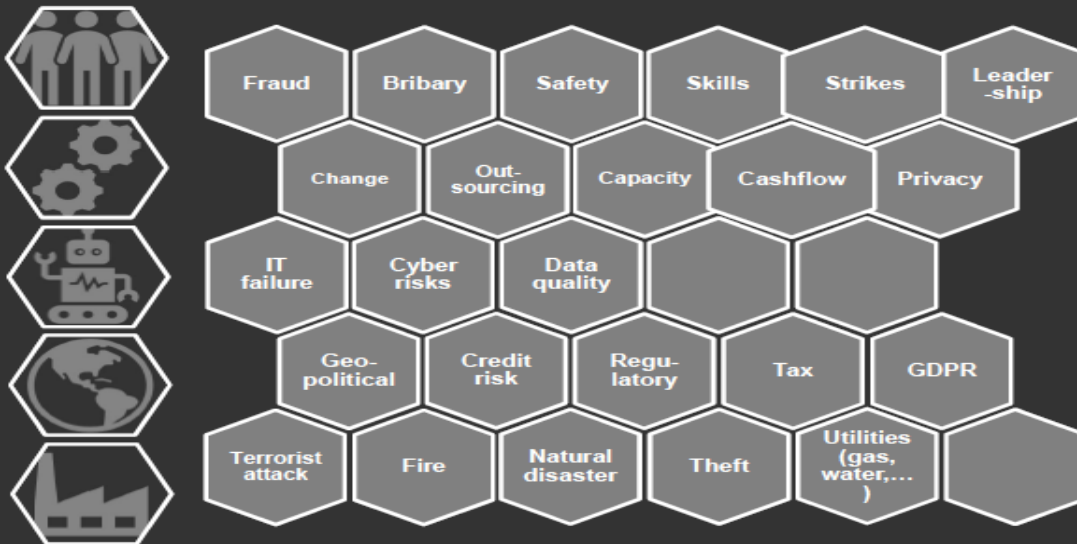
Fraud

Bribary

Safety

Skills

Strikes

Leader-ship

Change

Out-sourcing

Capacity

Cashflow

Privacy

IT failure

Cyber risks

Data quality

Geo-political

Credit risk

Regu-latory

Tax

GDPR

Terrorist attack

Fire

Natural disaster

Theft

Utilities (gas, water,... )